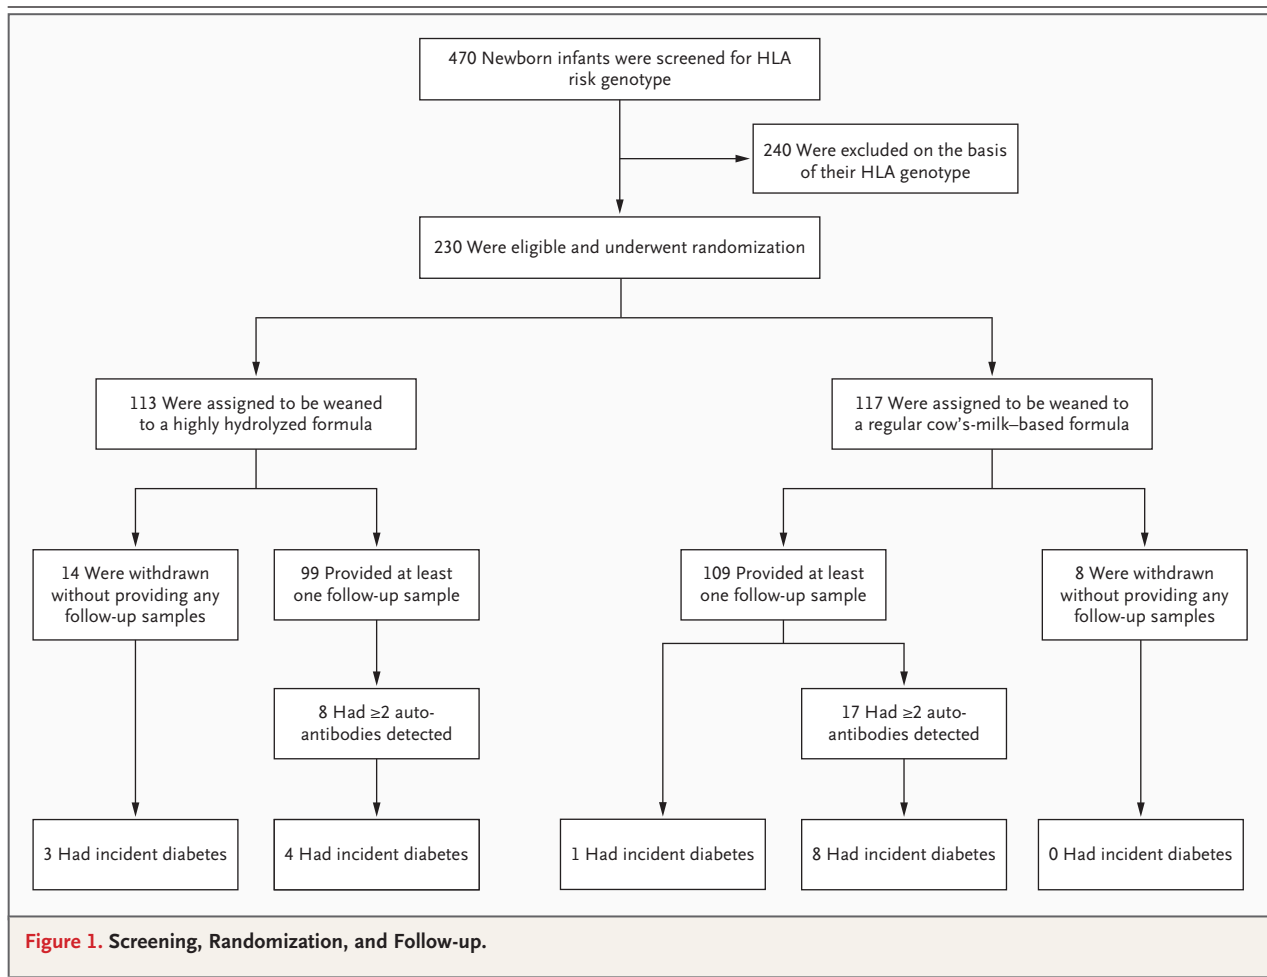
470 Newborn infants were screened for HLA risk genotype

240 Were excluded on the basis of their HLA genotype

230 Were eligible and underwent randomization

113 Were assigned to be weaned to a highly hydrolyzed formula

117 Were assigned to be weaned to a regular cow's-milk–based formula

14 Were withdrawn without providing any follow-up samples

99 Provided at least one follow-up sample

109 Provided at least one follow-up sample

8 Were withdrawn without providing any follow-up samples

8 Had ≥2 autoantibodies detected

17 Had ≥2 autoantibodies detected

3 Had incident diabetes

4 Had incident diabetes

1 Had incident diabetes

8 Had incident diabetes

0 Had incident diabetes

Figure 1. Screening, Randomization, and Follow-up.